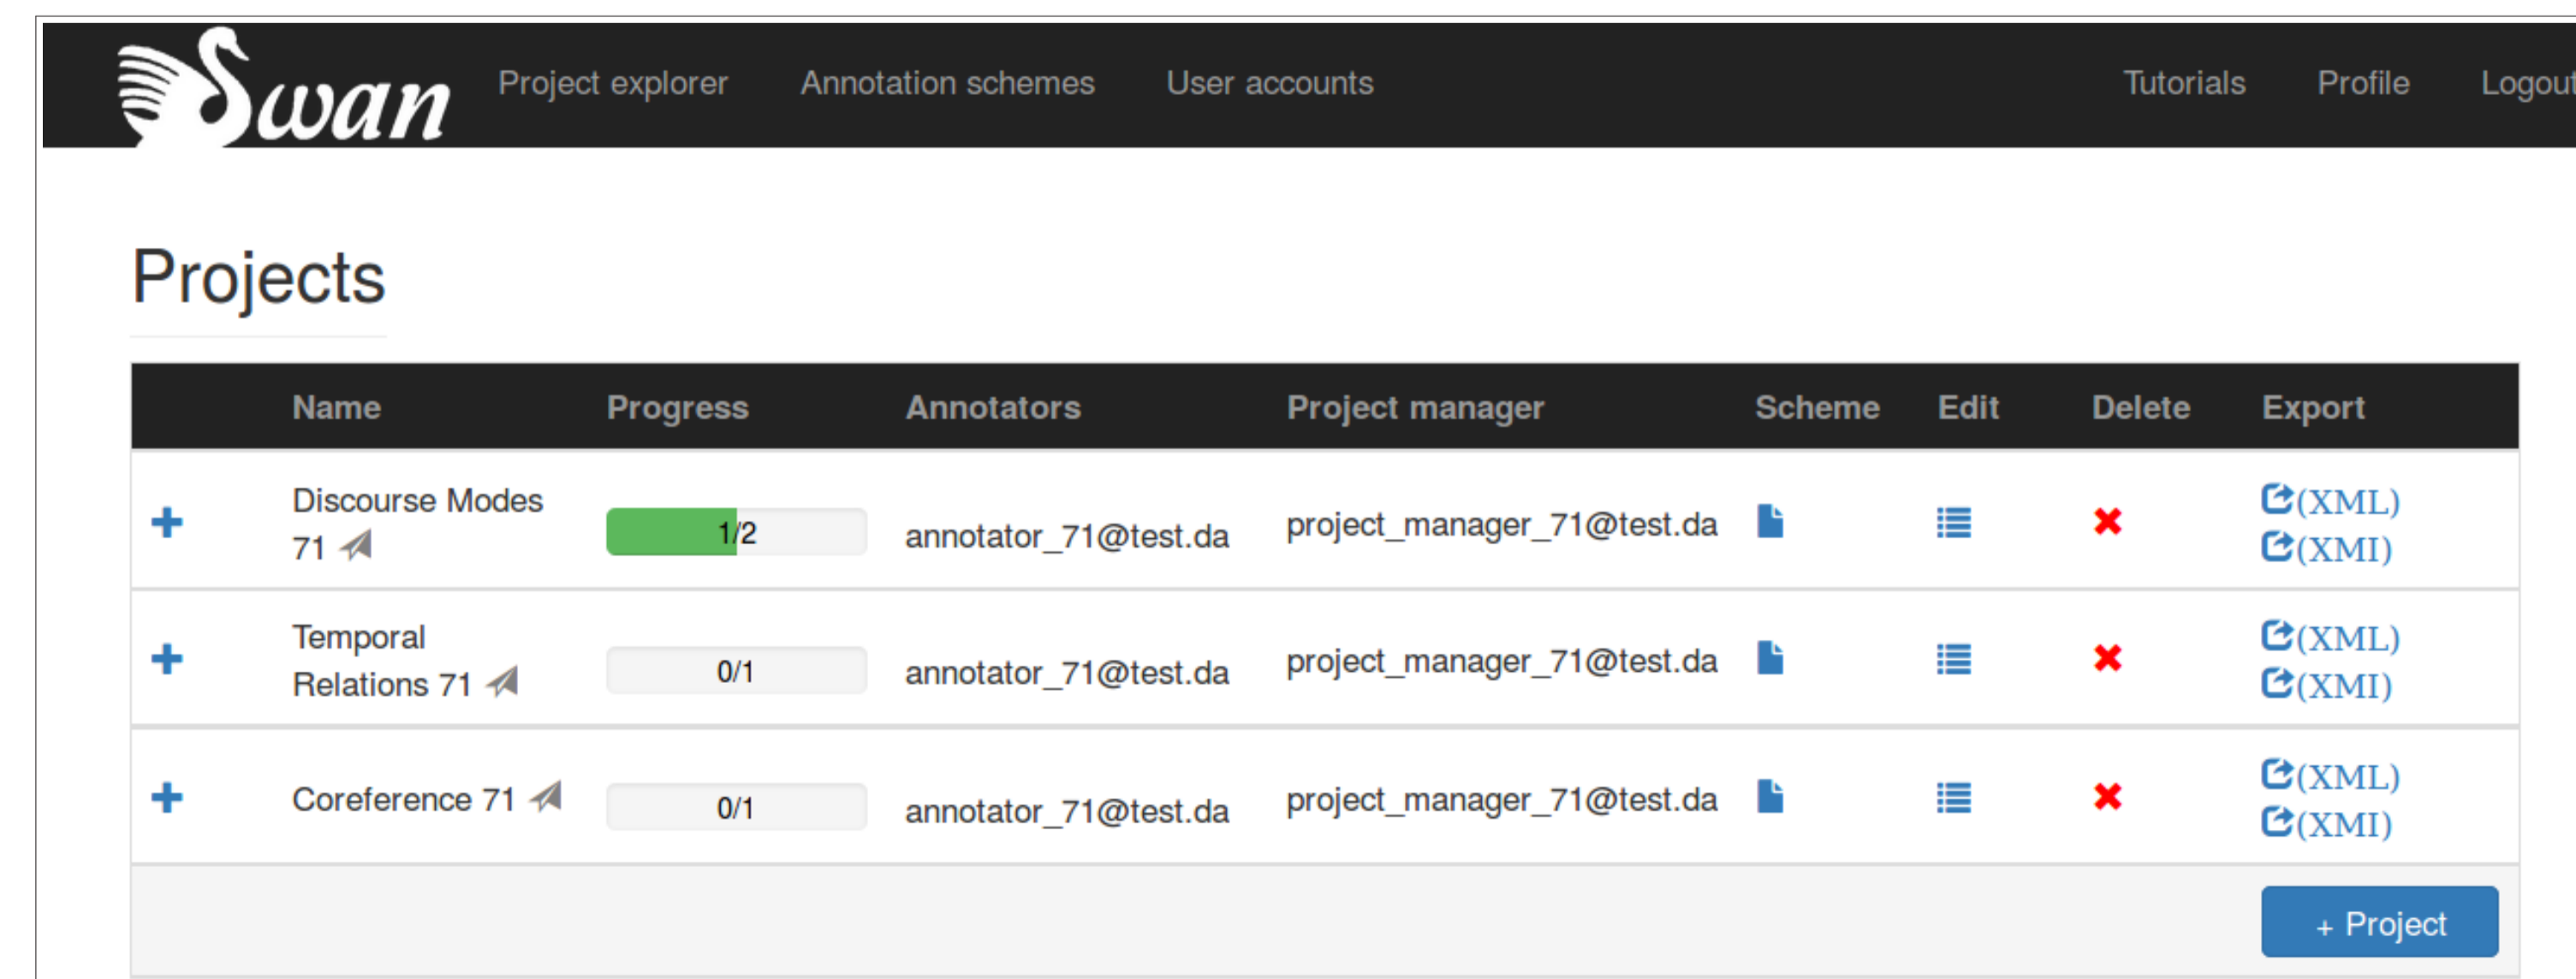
Swan Project explorer Annotation schemes User accounts Tutorials Profile Logout

Projects

| | Name | Progress | Annotators | Project manager | Scheme | Edit | Delete | Export |
|---|---|---|---|---|---|---|---|---|
| + | Discourse Modes 71 | 1/2 | annotator_71@test.da | project_manager_71@test.da | | | | (XML) (XMI) |
| + | Temporal Relations 71 | 0/1 | annotator_71@test.da | project_manager_71@test.da | | | | (XML) (XMI) |
| + | Coreference 71 | 0/1 | annotator_71@test.da | project_manager_71@test.da | | | | (XML) (XMI) |

+ Project